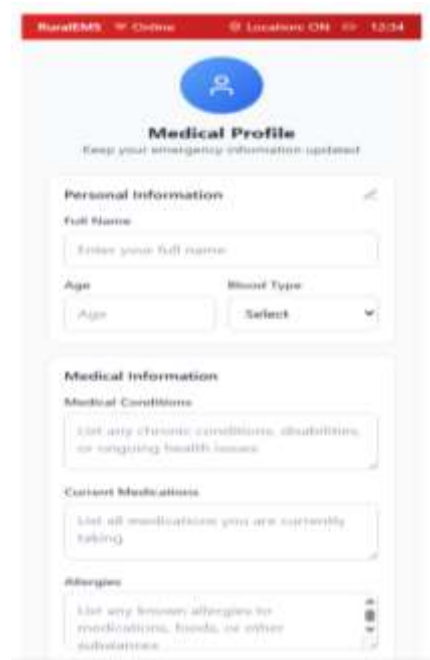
RuralEMS Online Location: ON 12:34

Medical Profile
Keep your emergency information updated

Personal Information
Full Name
Enter your full name
Age
Age
Blood Type
Select

Medical Information
Medical Conditions
List any chronic conditions, disabilities, or ongoing health issues
Current Medications
List all medications you are currently taking
Allergies
List any known allergies to medications, foods, or other substances